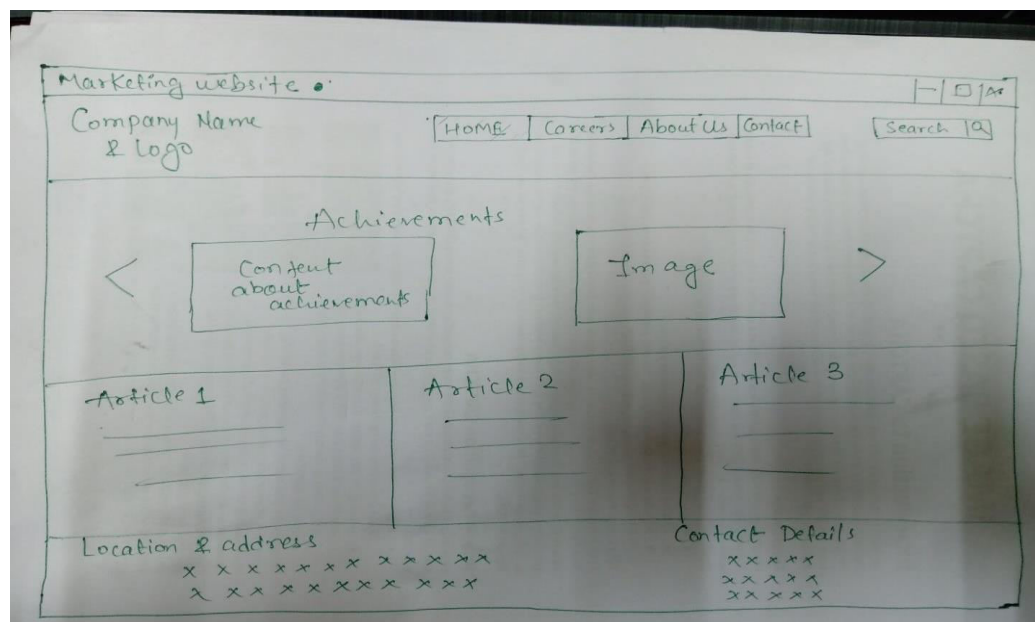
Marketing website

Company Name & Logo

HOME | Careers | About Us | Contact

Search

Achievements

<

Content about achievements

Image

>

Article 1

Article 2

Article 3

Location & address
x x x x x x x x x x x x
x x x x x x x x x x x x

Contact Details
x x x x x
x x x x x
x x x x x